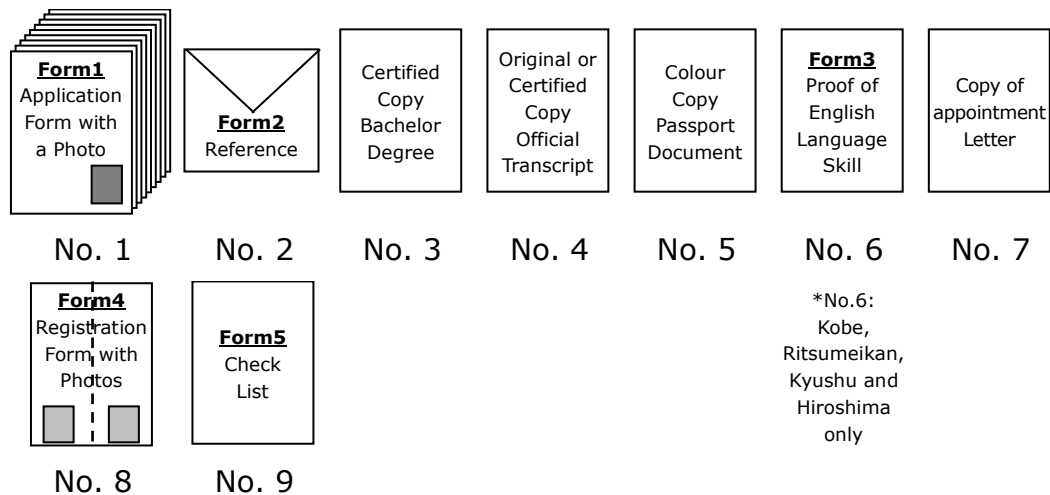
**Form1**
Application Form with a Photo

No. 1

**Form2**
Reference

No. 2

Certified Copy Bachelor Degree

No. 3

Original or Certified Copy Official Transcript

No. 4

Colour Copy Passport Document

No. 5

**Form3**
Proof of English Language Skill

No. 6

Copy of appointment Letter

No. 7

**Form4**
Registration Form with Photos

No. 8

**Form5**
Check List

No. 9

*No.6: Kobe, Ritsumeikan, Kyushu and Hiroshima only